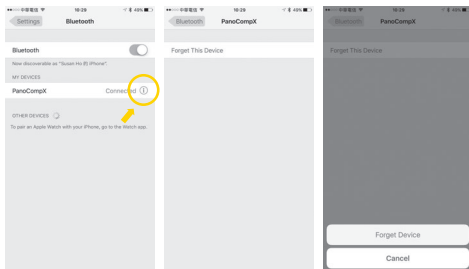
●●○○○ 中華電信 16:29 40%

Settings Bluetooth

Bluetooth

Now discoverable as "Susan Ho 的 iPhone".

MY DEVICES

PanoCompX Connected

OTHER DEVICES

To pair an Apple Watch with your iPhone, go to the Watch app.

●●○○○ 中華電信 16:29 40%

Bluetooth PanoCompX

Forget This Device

●●○○○ 中華電信 16:29 40%

Bluetooth PanoCompX

Forget This Device

Forget Device

Cancel